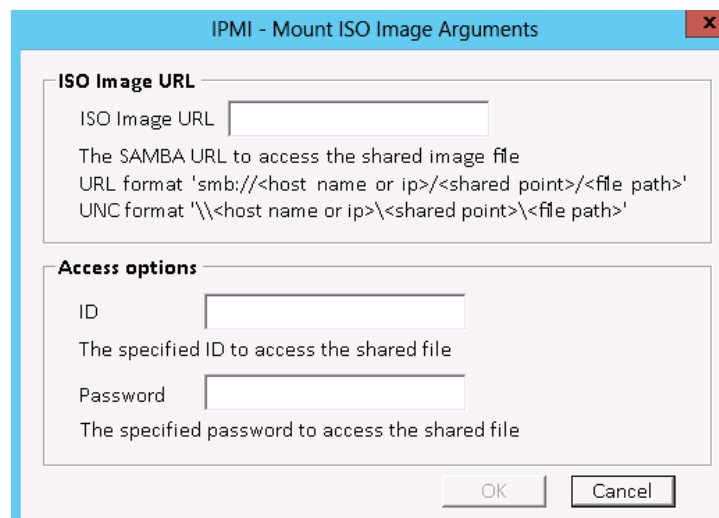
IPMI - Mount ISO Image Arguments

x

ISO Image URL

ISO Image URL

The SAMBA URL to access the shared image file
URL format 'smb://<host name or ip>/<shared point>/<file path>'
UNC format '\\<host name or ip>\<shared point>\<file path>'

Access options

ID

The specified ID to access the shared file

Password

The specified password to access the shared file

OK

Cancel